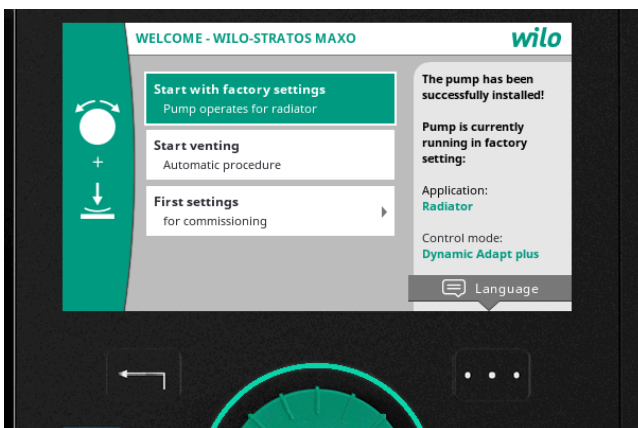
WELCOME - WILO-STRATOS MAXO

wilo

+

Start with factory settings
Pump operates for radiator

Start venting
Automatic procedure

First settings
for commissioning

The pump has been successfully installed!

Pump is currently running in factory setting:

Application:
Radiator

Control mode:
Dynamic Adapt plus

Language